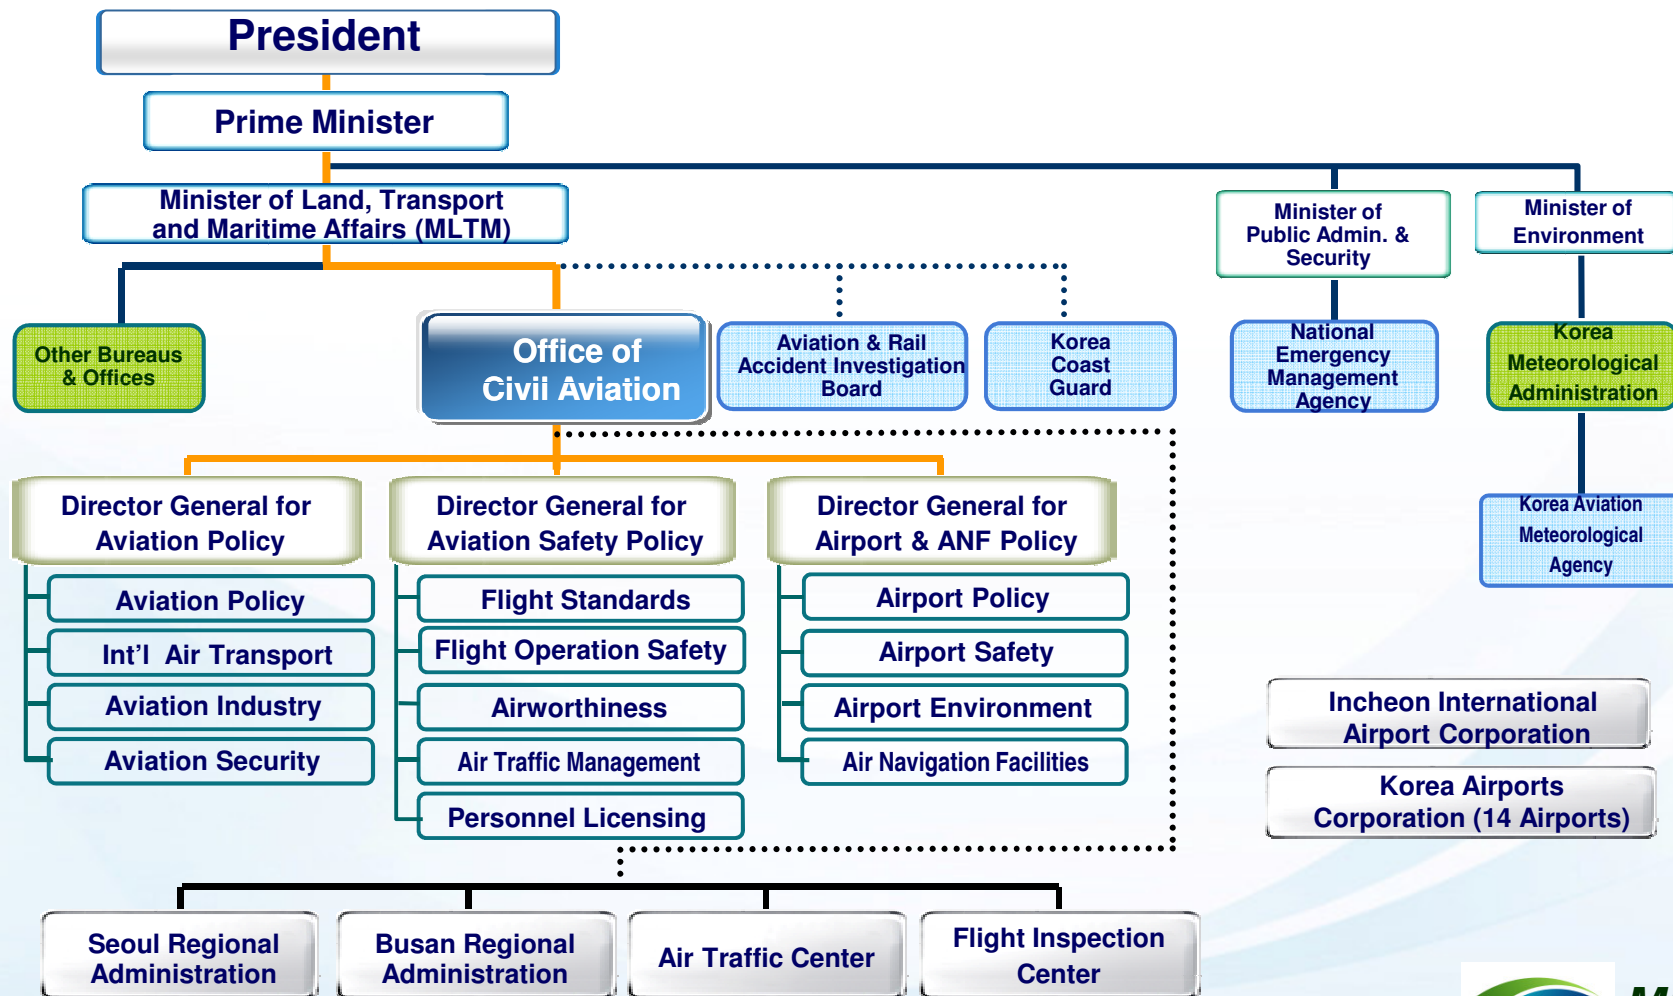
President

Prime Minister

Minister of Land, Transport and Maritime Affairs (MLTM)

Minister of Public Admin. & Security

Minister of Environment

Other Bureaus & Offices

Office of Civil Aviation

Aviation & Rail Accident Investigation Board

Korea Coast Guard

National Emergency Management Agency

Korea Meteorological Administration

Director General for Aviation Policy

Director General for Aviation Safety Policy

Director General for Airport & ANF Policy

Korea Aviation Meteorological Agency

Aviation Policy

Int'l Air Transport

Aviation Industry

Aviation Security

Flight Standards

Flight Operation Safety

Airworthiness

Air Traffic Management

Personnel Licensing

Airport Policy

Airport Safety

Airport Environment

Air Navigation Facilities

Incheon International Airport Corporation

Korea Airports Corporation (14 Airports)

Seoul Regional Administration

Busan Regional Administration

Air Traffic Center

Flight Inspection Center